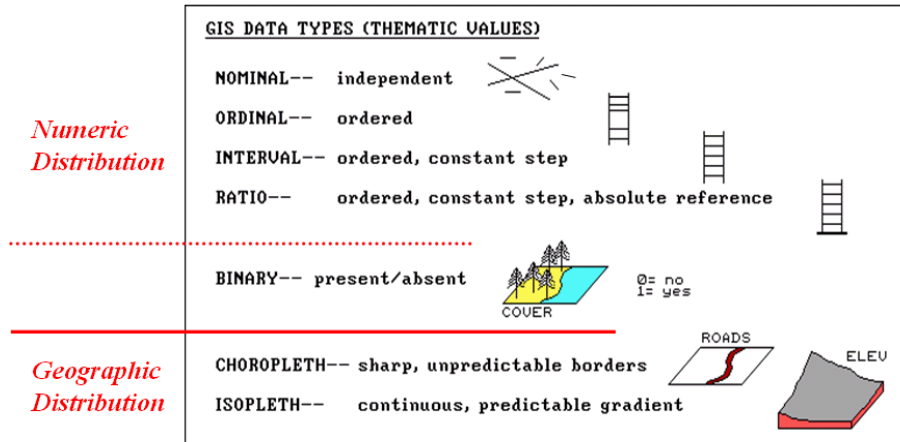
GIS DATA TYPES (THEMATIC VALUES)

Numeric Distribution

NOMINAL-- independent

ORDINAL-- ordered

INTERVAL-- ordered, constant step

RATIO-- ordered, constant step, absolute reference

BINARY-- present/absent

COVER

0= no
1= yes

Geographic Distribution

CHOROPLETH-- sharp, unpredictable borders

ROADS

ELEV

ISOPLETH-- continuous, predictable gradient